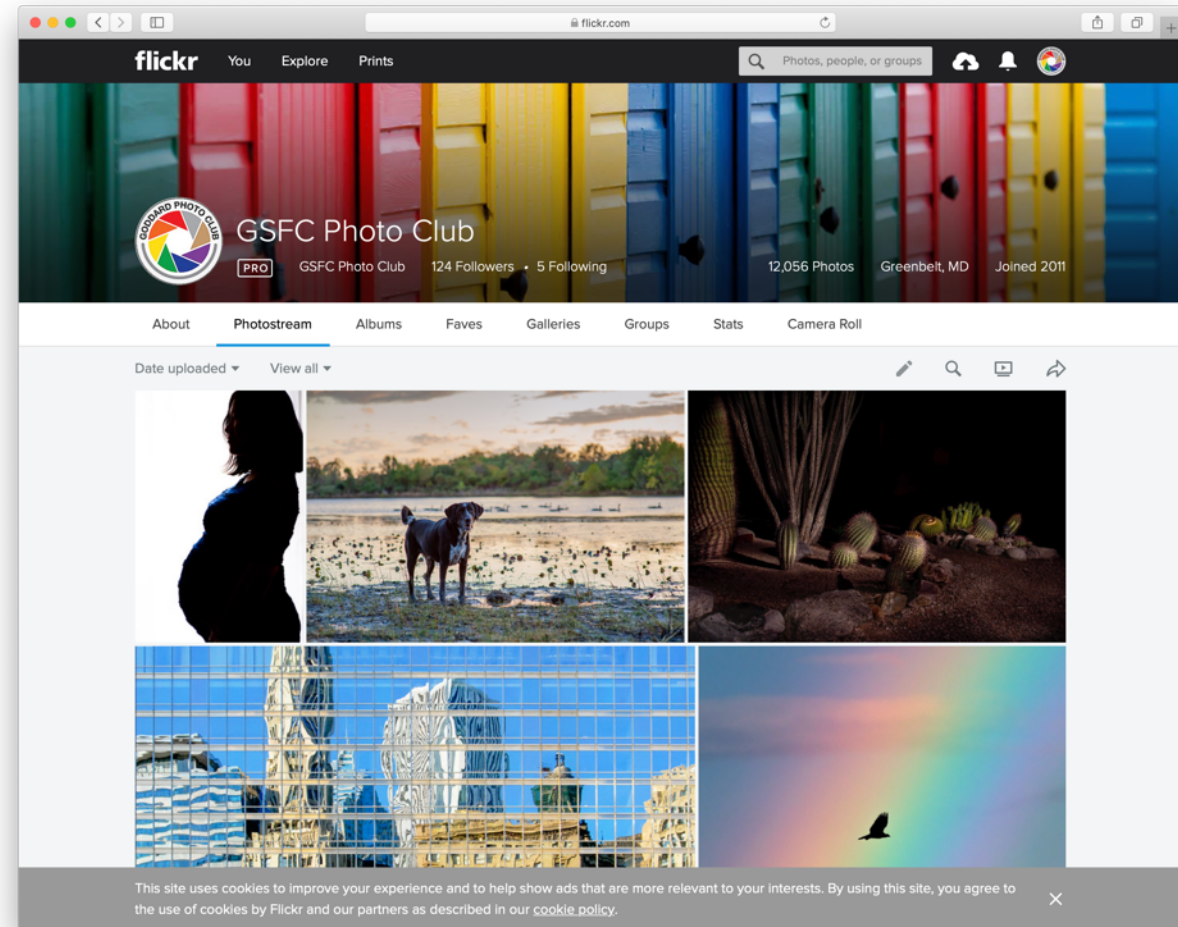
flickr.com

flickr You Explore Prints

Photos, people, or groups

GODDARD PHOTO CLUB

GSFC Photo Club

PRO GSFC Photo Club 124 Followers • 5 Following

12,056 Photos Greenbelt, MD Joined 2011

About Photostream Albums Faves Galleries Groups Stats Camera Roll

Date uploaded View all

This site uses cookies to improve your experience and to help show ads that are more relevant to your interests. By using this site, you agree to the use of cookies by Flickr and our partners as described in our cookie policy.